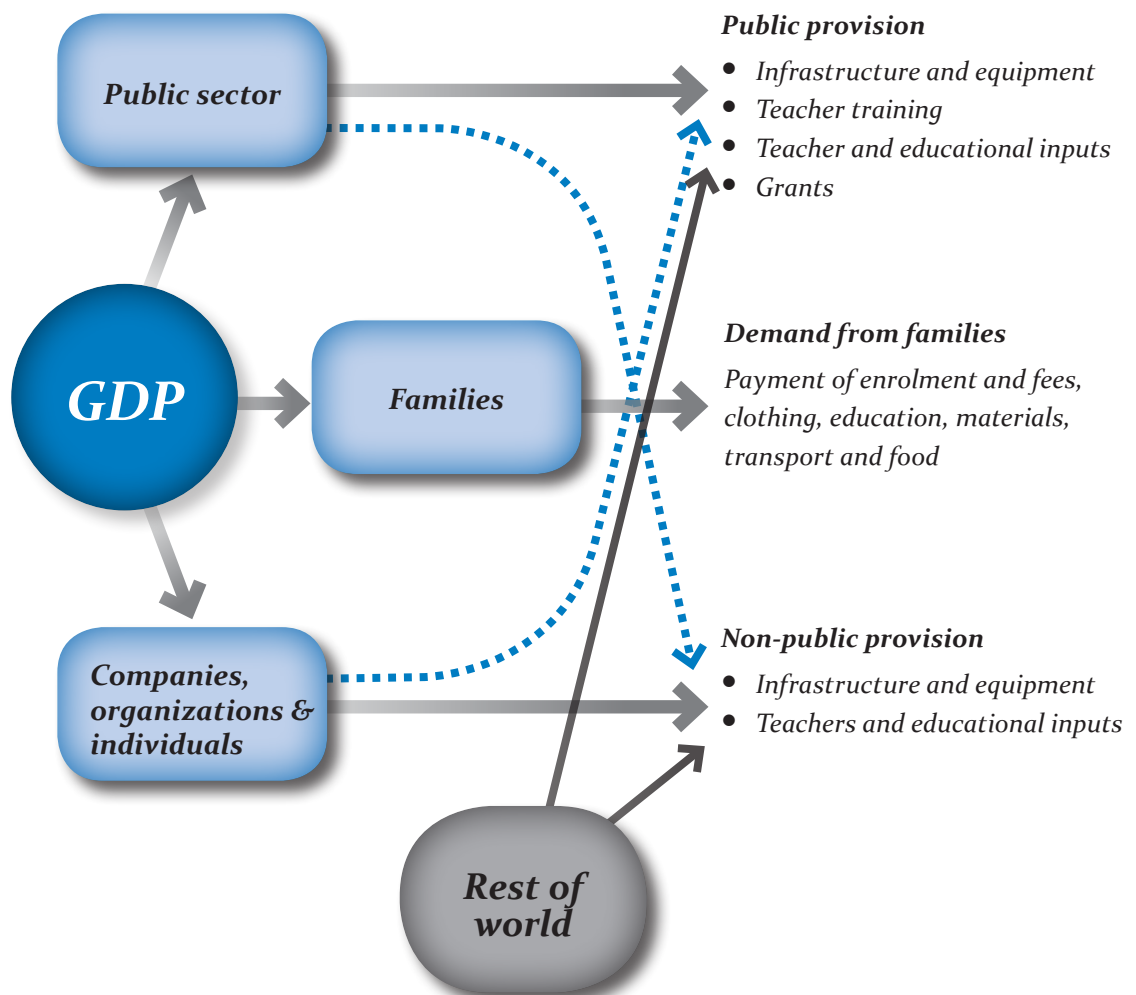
Public sector

GDP

Families

Companies, organizations & individuals

Rest of world

Public provision
- Infrastructure and equipment
- Teacher training
- Teacher and educational inputs
- Grants

Demand from families
Payment of enrolment and fees, clothing, education, materials, transport and food

Non-public provision
- Infrastructure and equipment
- Teachers and educational inputs